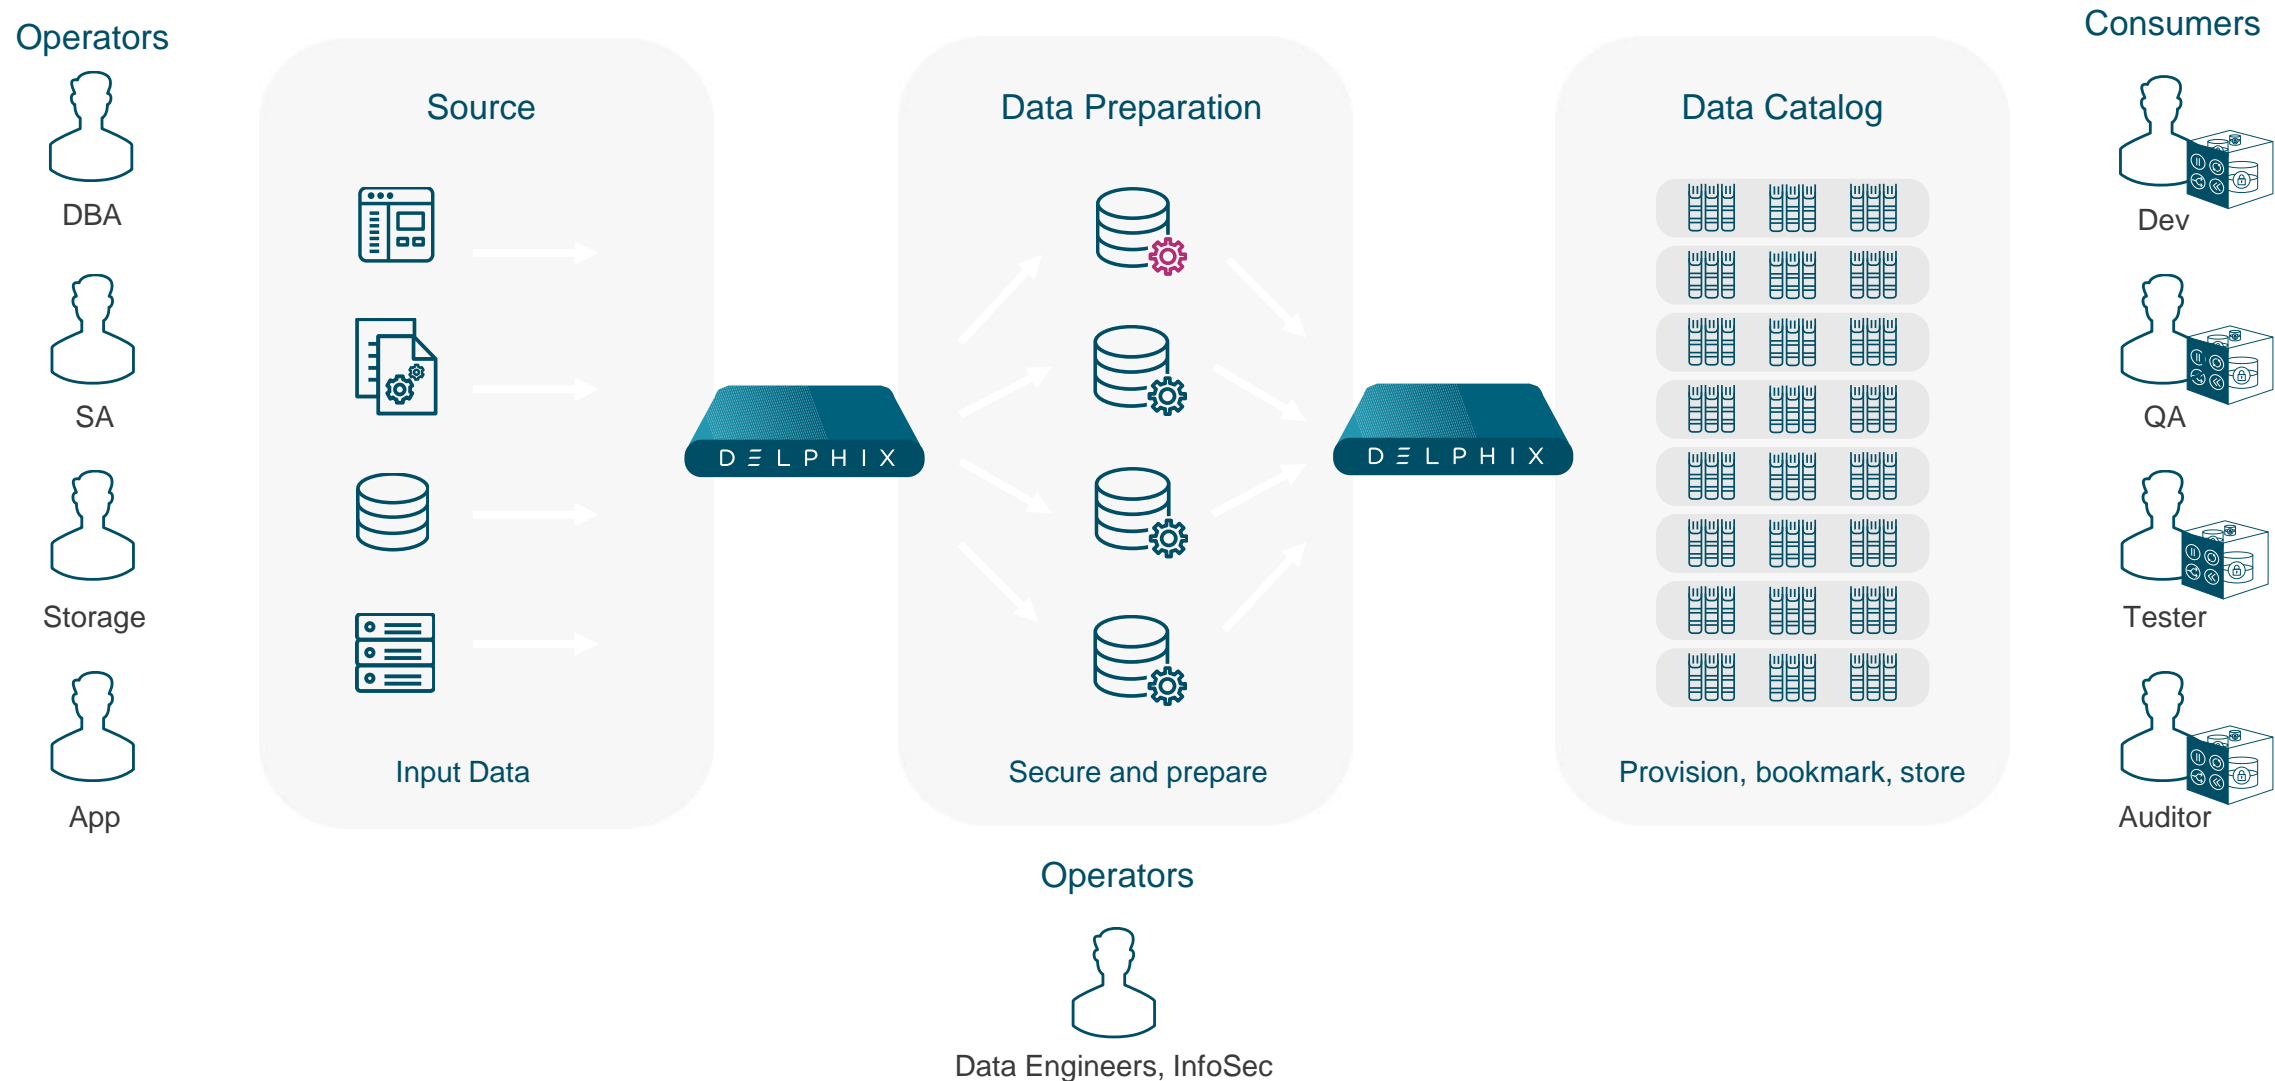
Operators

DBA

SA

Storage

App

Source

Input Data

DELPHIX

Data Preparation

Secure and prepare

DELPHIX

Data Catalog

Provision, bookmark, store

Consumers

Dev

QA

Tester

Auditor

Operators

Data Engineers, InfoSec